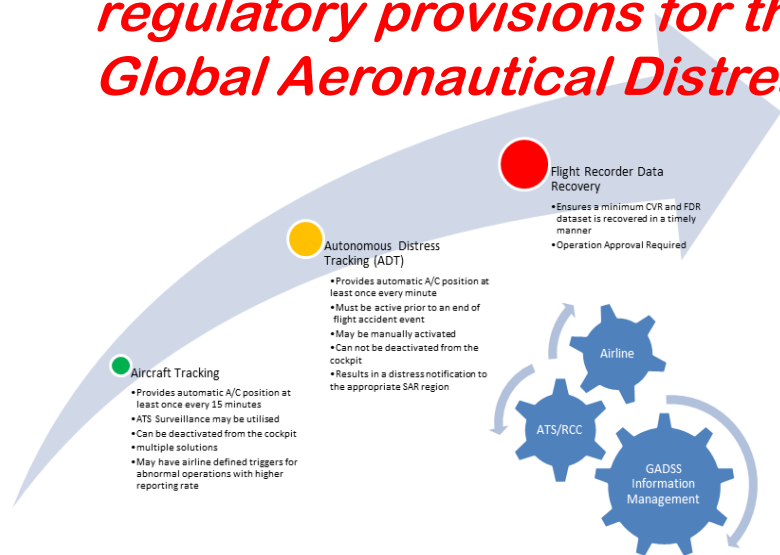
regulatory provisions for th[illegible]
Global Aeronautical Distres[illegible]

Flight Recorder Data Recovery

•Ensures a minimum CVR and FDR dataset is recovered in a timely manner
•Operation Approval Required

Autonomous Distress Tracking (ADT)

•Provides automatic A/C position at least once every minute
•Must be active prior to an end of flight accident event
•May be manually activated
•Can not be deactivated from the cockpit
•Results in a distress notification to the appropriate SAR region

Aircraft Tracking

•Provides automatic A/C position at least once every 15 minutes
•ATS Surveillance may be utilised
•Can be deactivated from the cockpit
•multiple solutions
•May have airline defined triggers for abnormal operations with higher reporting rate

Airline

ATS/RCC

GADSS Information Management